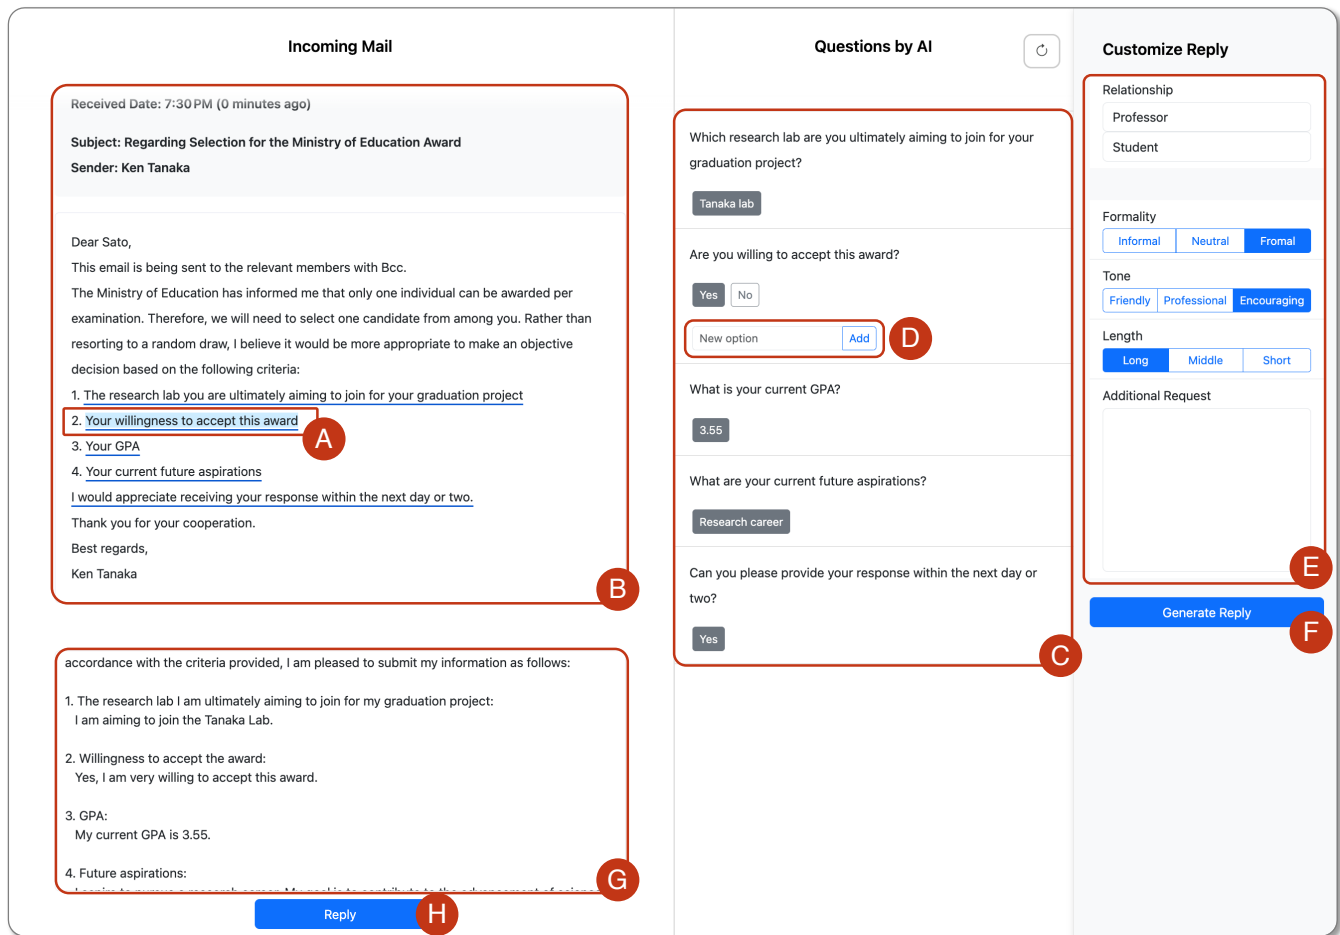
Incoming Mail

Received Date: 7:30 PM (0 minutes ago)

Subject: Regarding Selection for the Ministry of Education Award
Sender: Ken Tanaka

Dear Sato,
This email is being sent to the relevant members with Bcc.
The Ministry of Education has informed me that only one individual can be awarded per examination. Therefore, we will need to select one candidate from among you. Rather than resorting to a random draw, I believe it would be more appropriate to make an objective decision based on the following criteria:
1. The research lab you are ultimately aiming to join for your graduation project
2. Your willingness to accept this award
3. Your GPA
4. Your current future aspirations
I would appreciate receiving your response within the next day or two.
Thank you for your cooperation.
Best regards,
Ken Tanaka

A

B

accordance with the criteria provided, I am pleased to submit my information as follows:

1. The research lab I am ultimately aiming to join for my graduation project:
I am aiming to join the Tanaka Lab.

2. Willingness to accept the award:
Yes, I am very willing to accept this award.

3. GPA:
My current GPA is 3.55.

4. Future aspirations:
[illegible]

G

Reply

H

Questions by AI

Which research lab are you ultimately aiming to join for your graduation project?

Tanaka lab

Are you willing to accept this award?

Yes No

New option Add

D

What is your current GPA?

3.55

What are your current future aspirations?

Research career

Can you please provide your response within the next day or two?

Yes

C

Customize Reply

Relationship
Professor
Student

Formality
Informal Neutral Fromal

Tone
Friendly Professional Encouraging

Length
Long Middle Short

Additional Request

E

Generate Reply

F